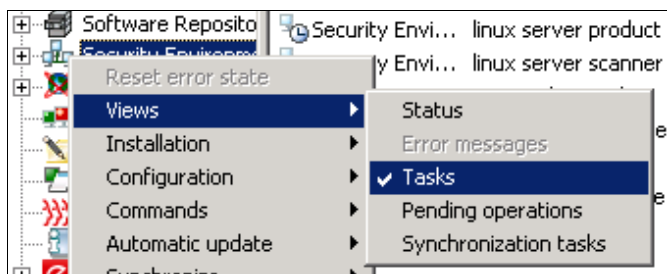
Software Reposito
Security Environm
Security Envi... linux server product
y Envi... linux server scanner
Reset error state
Views
Installation
Configuration
Commands
Automatic update
Synchronize
Status
Error messages
Tasks
Pending operations
Synchronization tasks
e
e
e